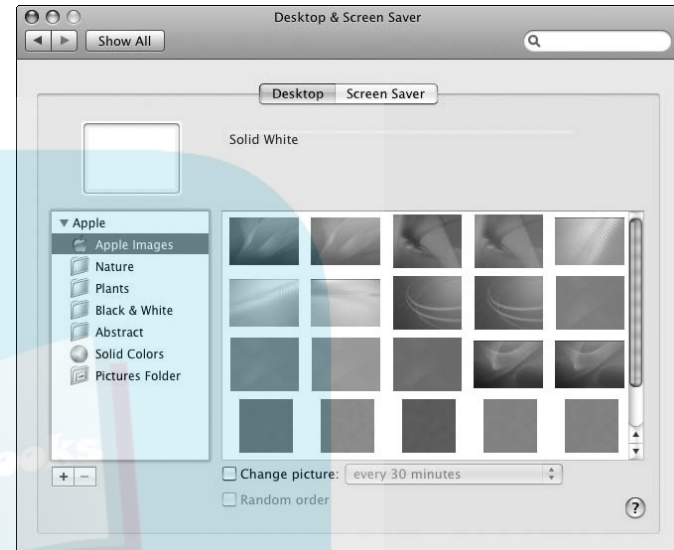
Desktop & Screen Saver

Show All

Desktop | Screen Saver

Solid White

▼ Apple
Apple Images
Nature
Plants
Black & White
Abstract
Solid Colors
Pictures Folder

+ −

Change picture: every 30 minutes

Random order

?